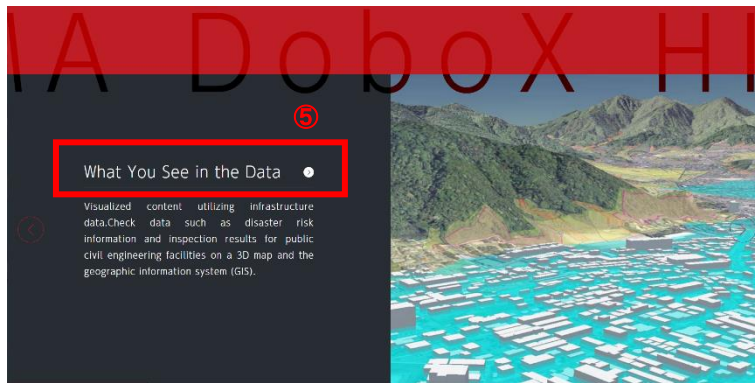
IA DoboX HI

⑤

What You See in the Data

Visualized content utilizing infrastructure data.Check data such as disaster risk information and inspection results for public civil engineering facilities on a 3D map and the geographic information system (GIS).